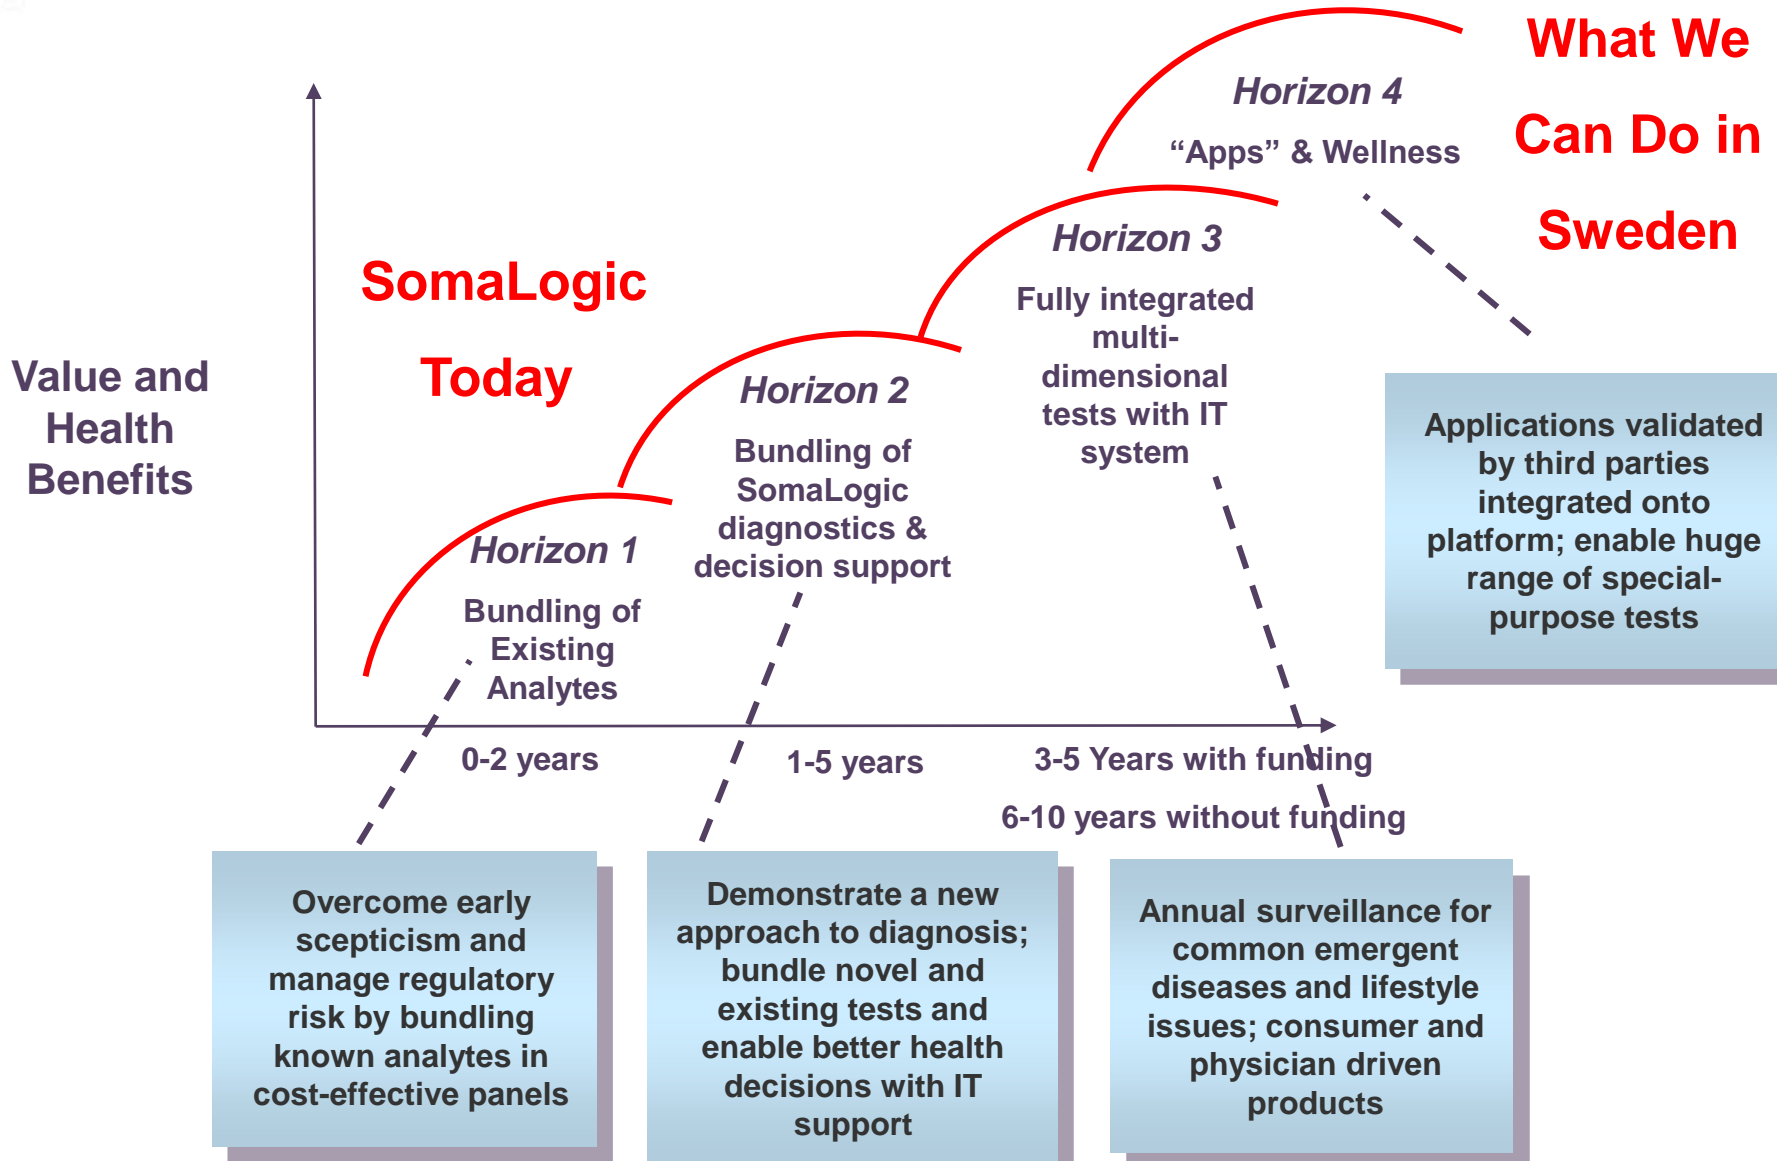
What We Can Do in Sweden

Horizon 4

"Apps" & Wellness

SomaLogic Today

Horizon 3

Fully integrated multi-dimensional tests with IT system

Value and Health Benefits

Horizon 2

Bundling of SomaLogic diagnostics & decision support

Horizon 1

Bundling of Existing Analytes

Applications validated by third parties integrated onto platform; enable huge range of special-purpose tests

0-2 years

1-5 years

3-5 Years with funding

6-10 years without funding

Overcome early scepticism and manage regulatory risk by bundling known analytes in cost-effective panels

Demonstrate a new approach to diagnosis; bundle novel and existing tests and enable better health decisions with IT support

Annual surveillance for common emergent diseases and lifestyle issues; consumer and physician driven products